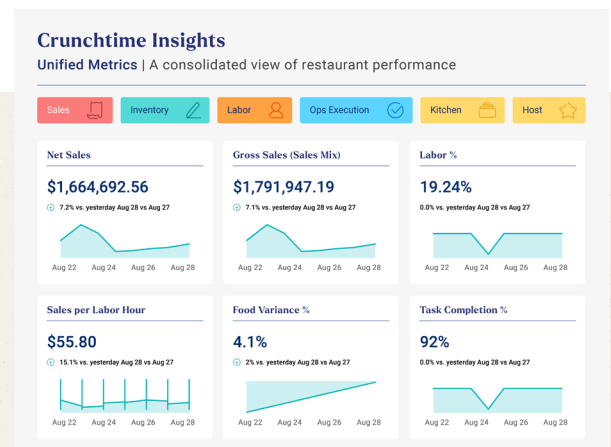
Crunchtime Insights

Unified Metrics | A consolidated view of restaurant performance

Sales

Inventory

Labor

Ops Execution

Kitchen

Host

Net Sales

$1,664,692.56

7.2% vs. yesterday Aug 28 vs Aug 27

Aug 22 Aug 24 Aug 26 Aug 28

Gross Sales (Sales Mix)

$1,791,947.19

7.1% vs. yesterday Aug 28 vs Aug 27

Aug 22 Aug 24 Aug 26 Aug 28

Labor %

19.24%

0.0% vs. yesterday Aug 28 vs Aug 27

Aug 22 Aug 24 Aug 26 Aug 28

Sales per Labor Hour

$55.80

15.1% vs. yesterday Aug 28 vs Aug 27

Aug 22 Aug 24 Aug 26 Aug 28

Food Variance %

4.1%

2% vs. yesterday Aug 28 vs Aug 27

Aug 22 Aug 24 Aug 26 Aug 28

Task Completion %

92%

0.0% vs. yesterday Aug 28 vs Aug 27

Aug 22 Aug 24 Aug 26 Aug 28